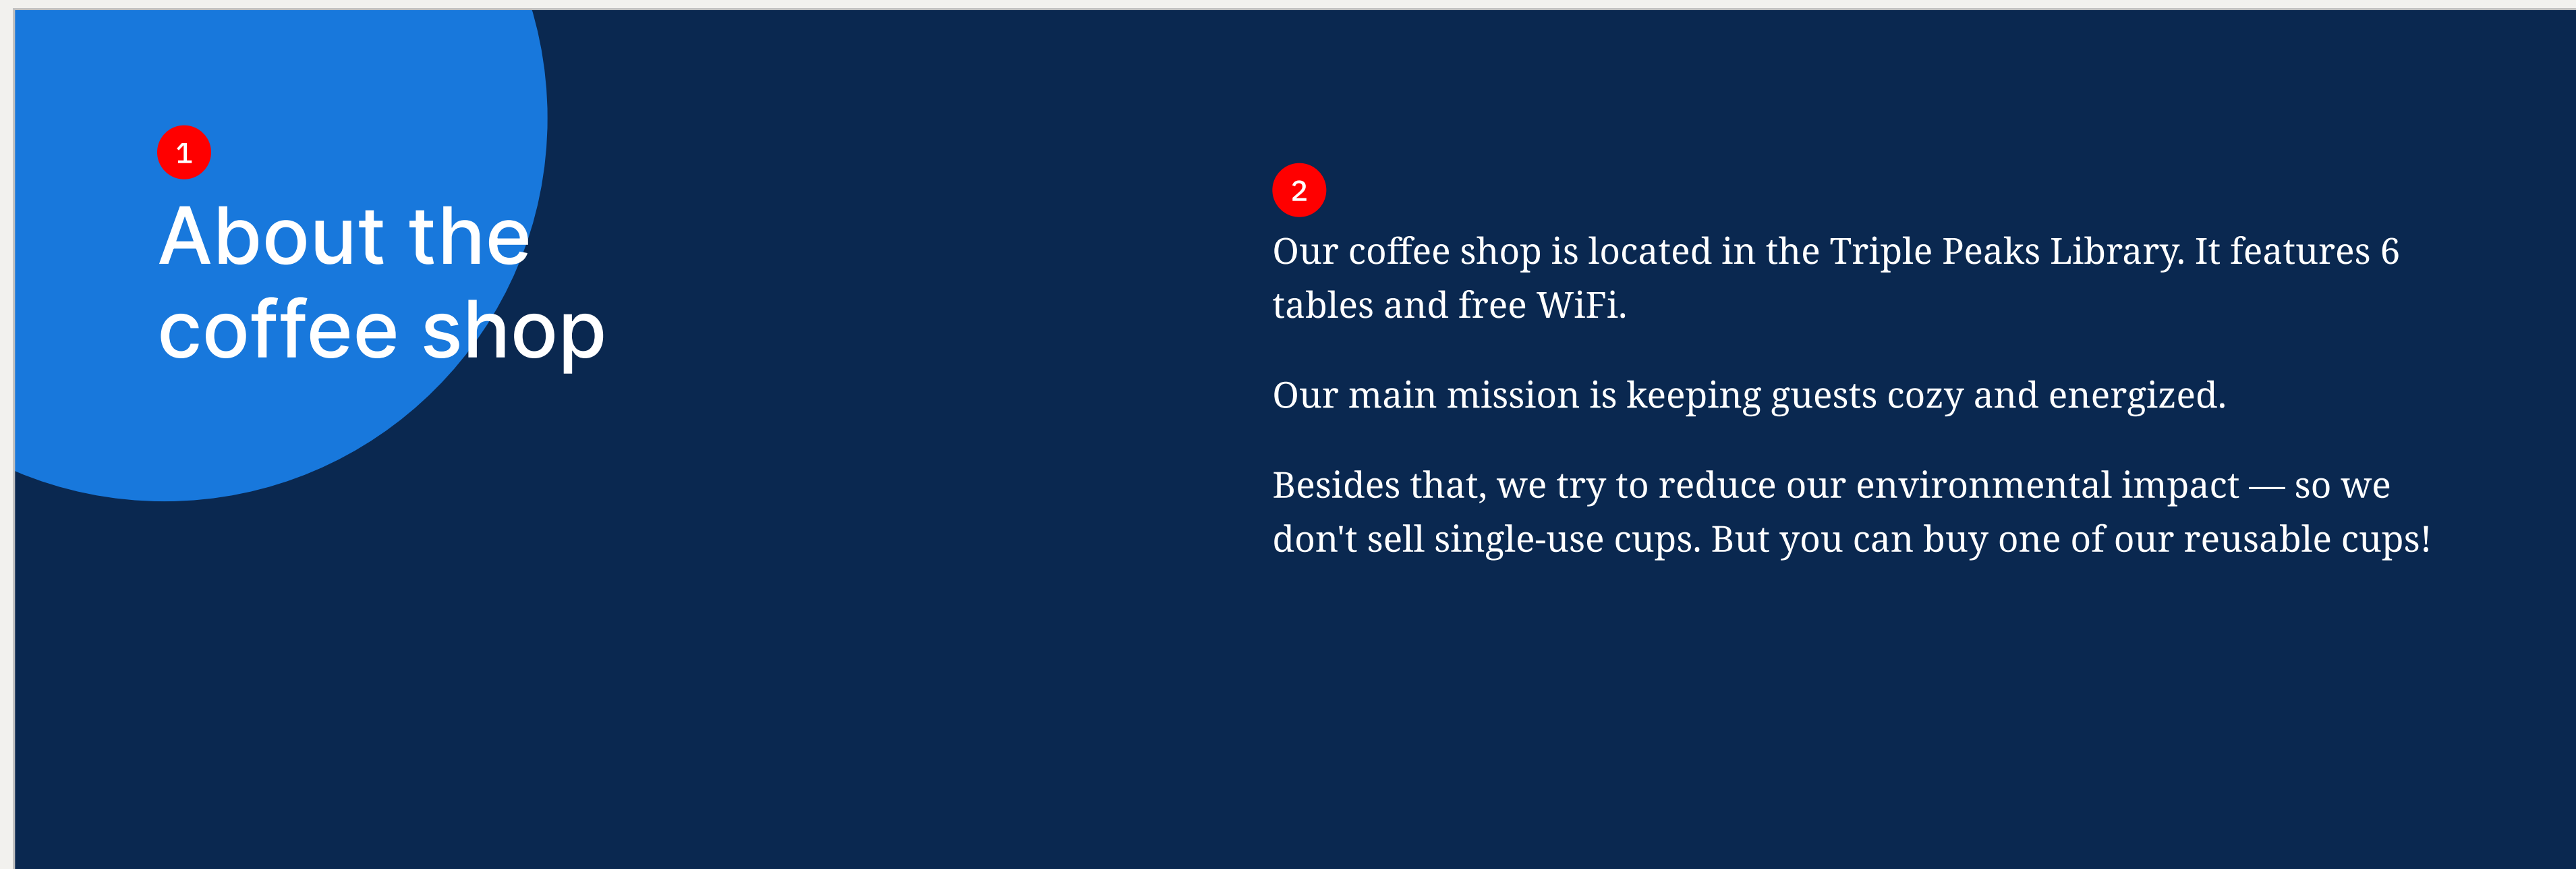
1

About the coffee shop

2

Our coffee shop is located in the Triple Peaks Library. It features 6 tables and free WiFi.

Our main mission is keeping guests cozy and energized.

Besides that, we try to reduce our environmental impact — so we don't sell single-use cups. But you can buy one of our reusable cups!